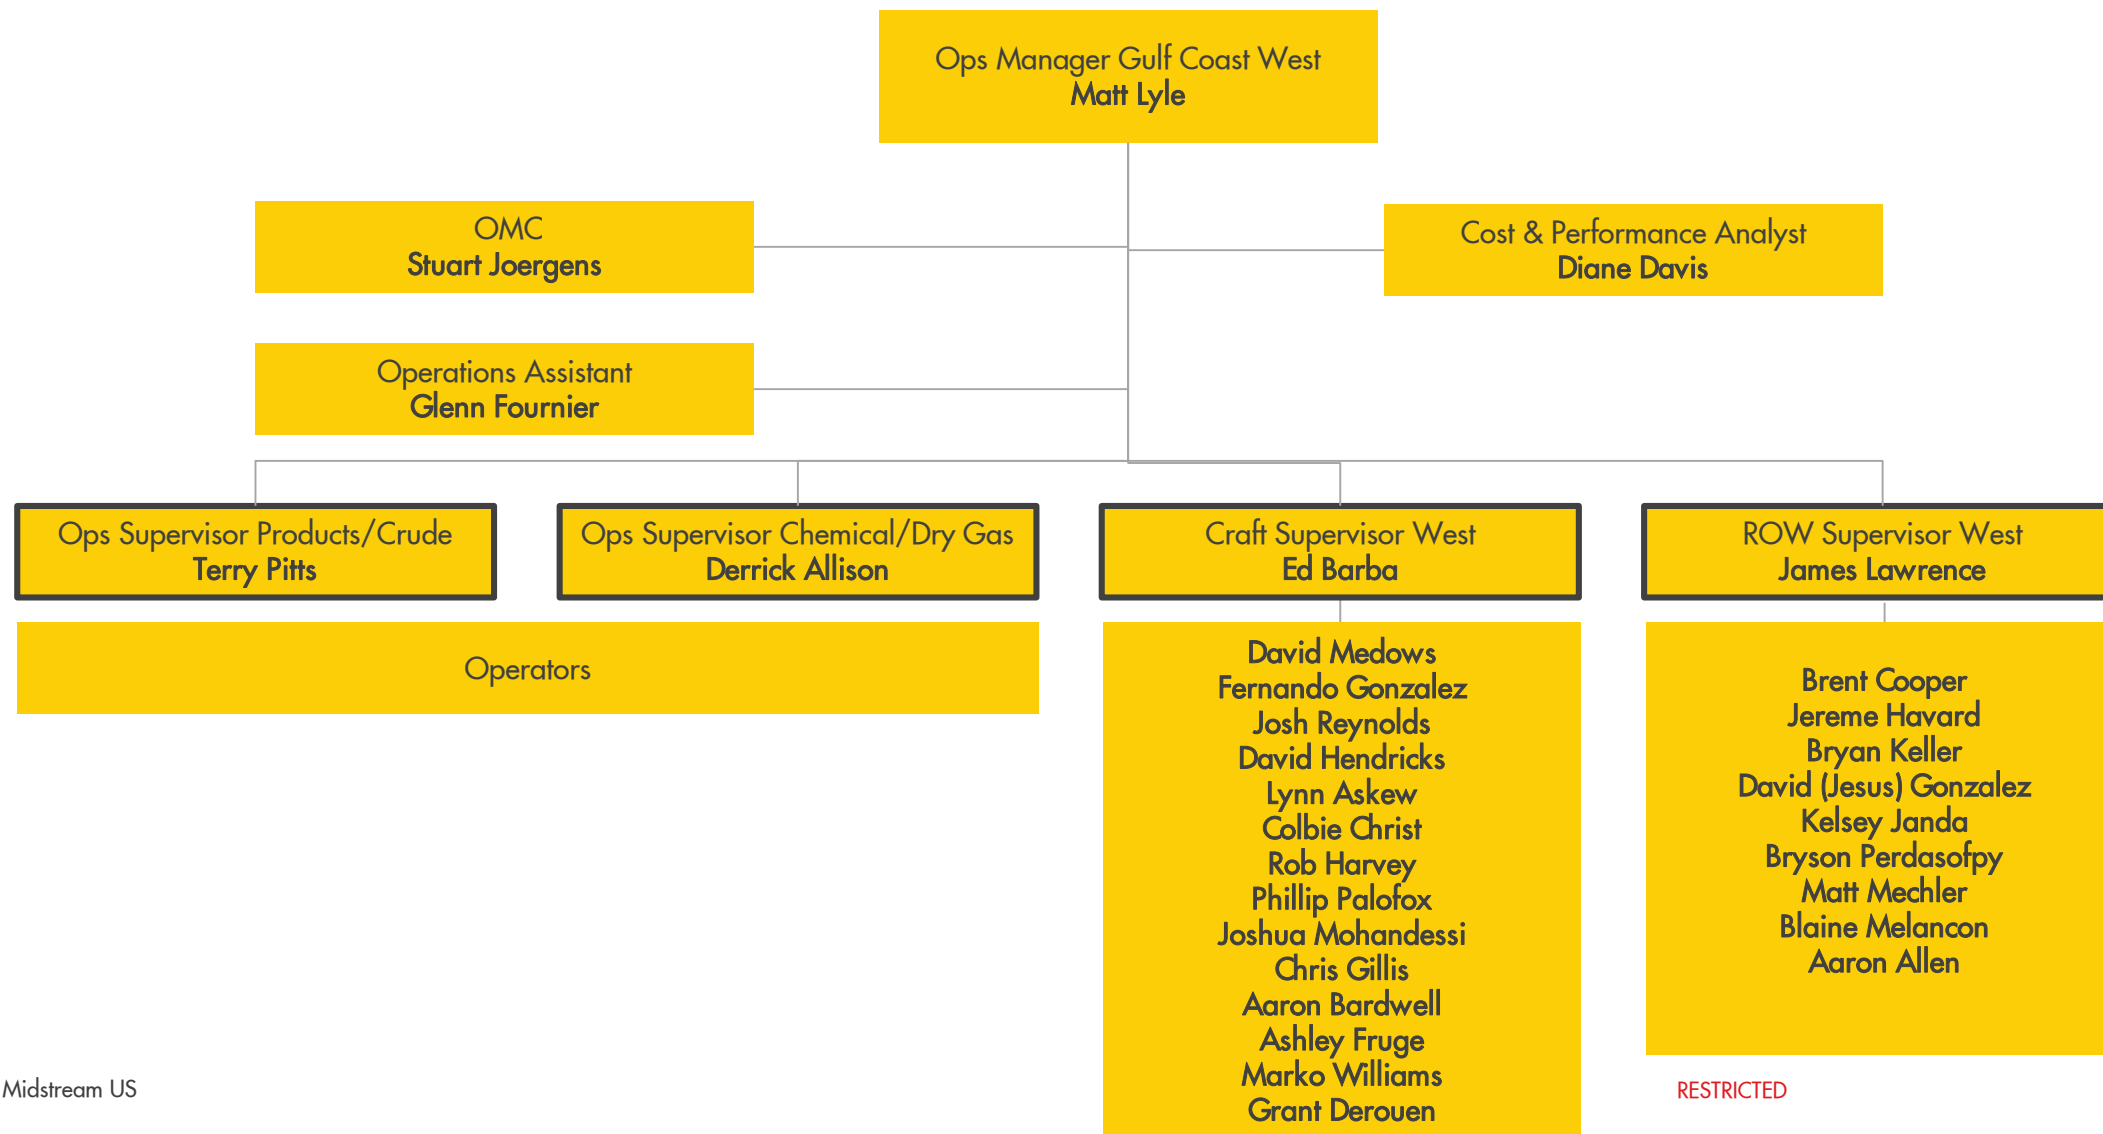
Ops Manager Gulf Coast West
Matt Lyle

OMC
Stuart Joergens

Cost & Performance Analyst
Diane Davis

Operations Assistant
Glenn Fournier

Ops Supervisor Products/Crude
Terry Pitts

Ops Supervisor Chemical/Dry Gas
Derrick Allison

Craft Supervisor West
Ed Barba

ROW Supervisor West
James Lawrence

Operators

David Medows
Fernando Gonzalez
Josh Reynolds
David Hendricks
Lynn Askew
Colbie Christ
Rob Harvey
Phillip Palofox
Joshua Mohandessi
Chris Gillis
Aaron Bardwell
Ashley Fruge
Marko Williams
Grant Derouen

Brent Cooper
Jereme Havard
Bryan Keller
David (Jesus) Gonzalez
Kelsey Janda
Bryson Perdasofpy
Matt Mechler
Blaine Melancon
Aaron Allen

Midstream US

RESTRICTED